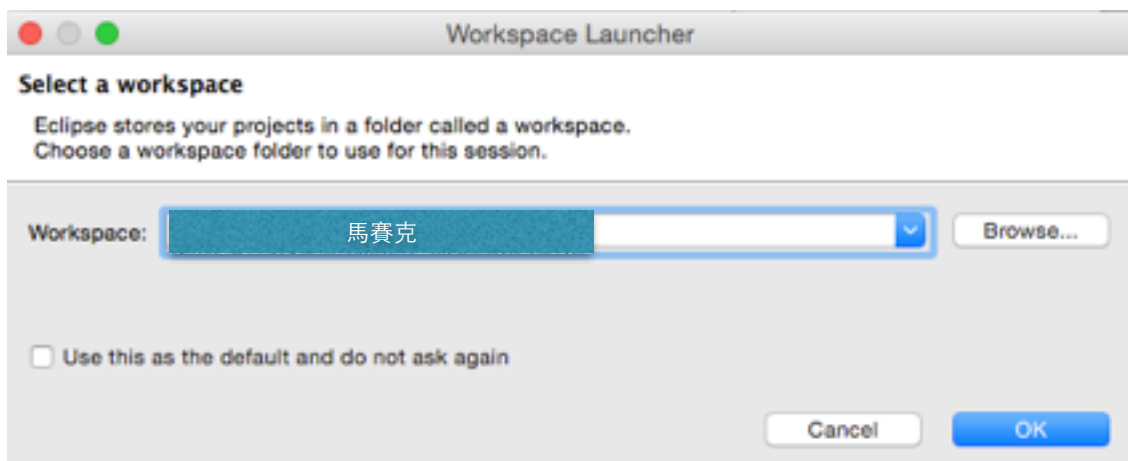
Workspace Launcher

Select a workspace

Eclipse stores your projects in a folder called a workspace.
Choose a workspace folder to use for this session.

Workspace: 馬賽克

Browse...

Use this as the default and do not ask again

Cancel

OK